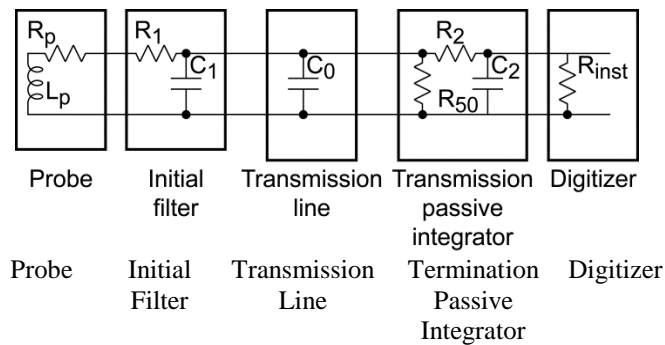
$R_p$
$L_p$
$R_1$
$C_1$
$C_0$
$R_2$
$C_2$
$R_{50}$
$R_{inst}$

Probe Initial filter Transmission line Transmission passive integrator Digitizer

Probe Initial Filter Transmission Line Termination Passive Integrator Digitizer